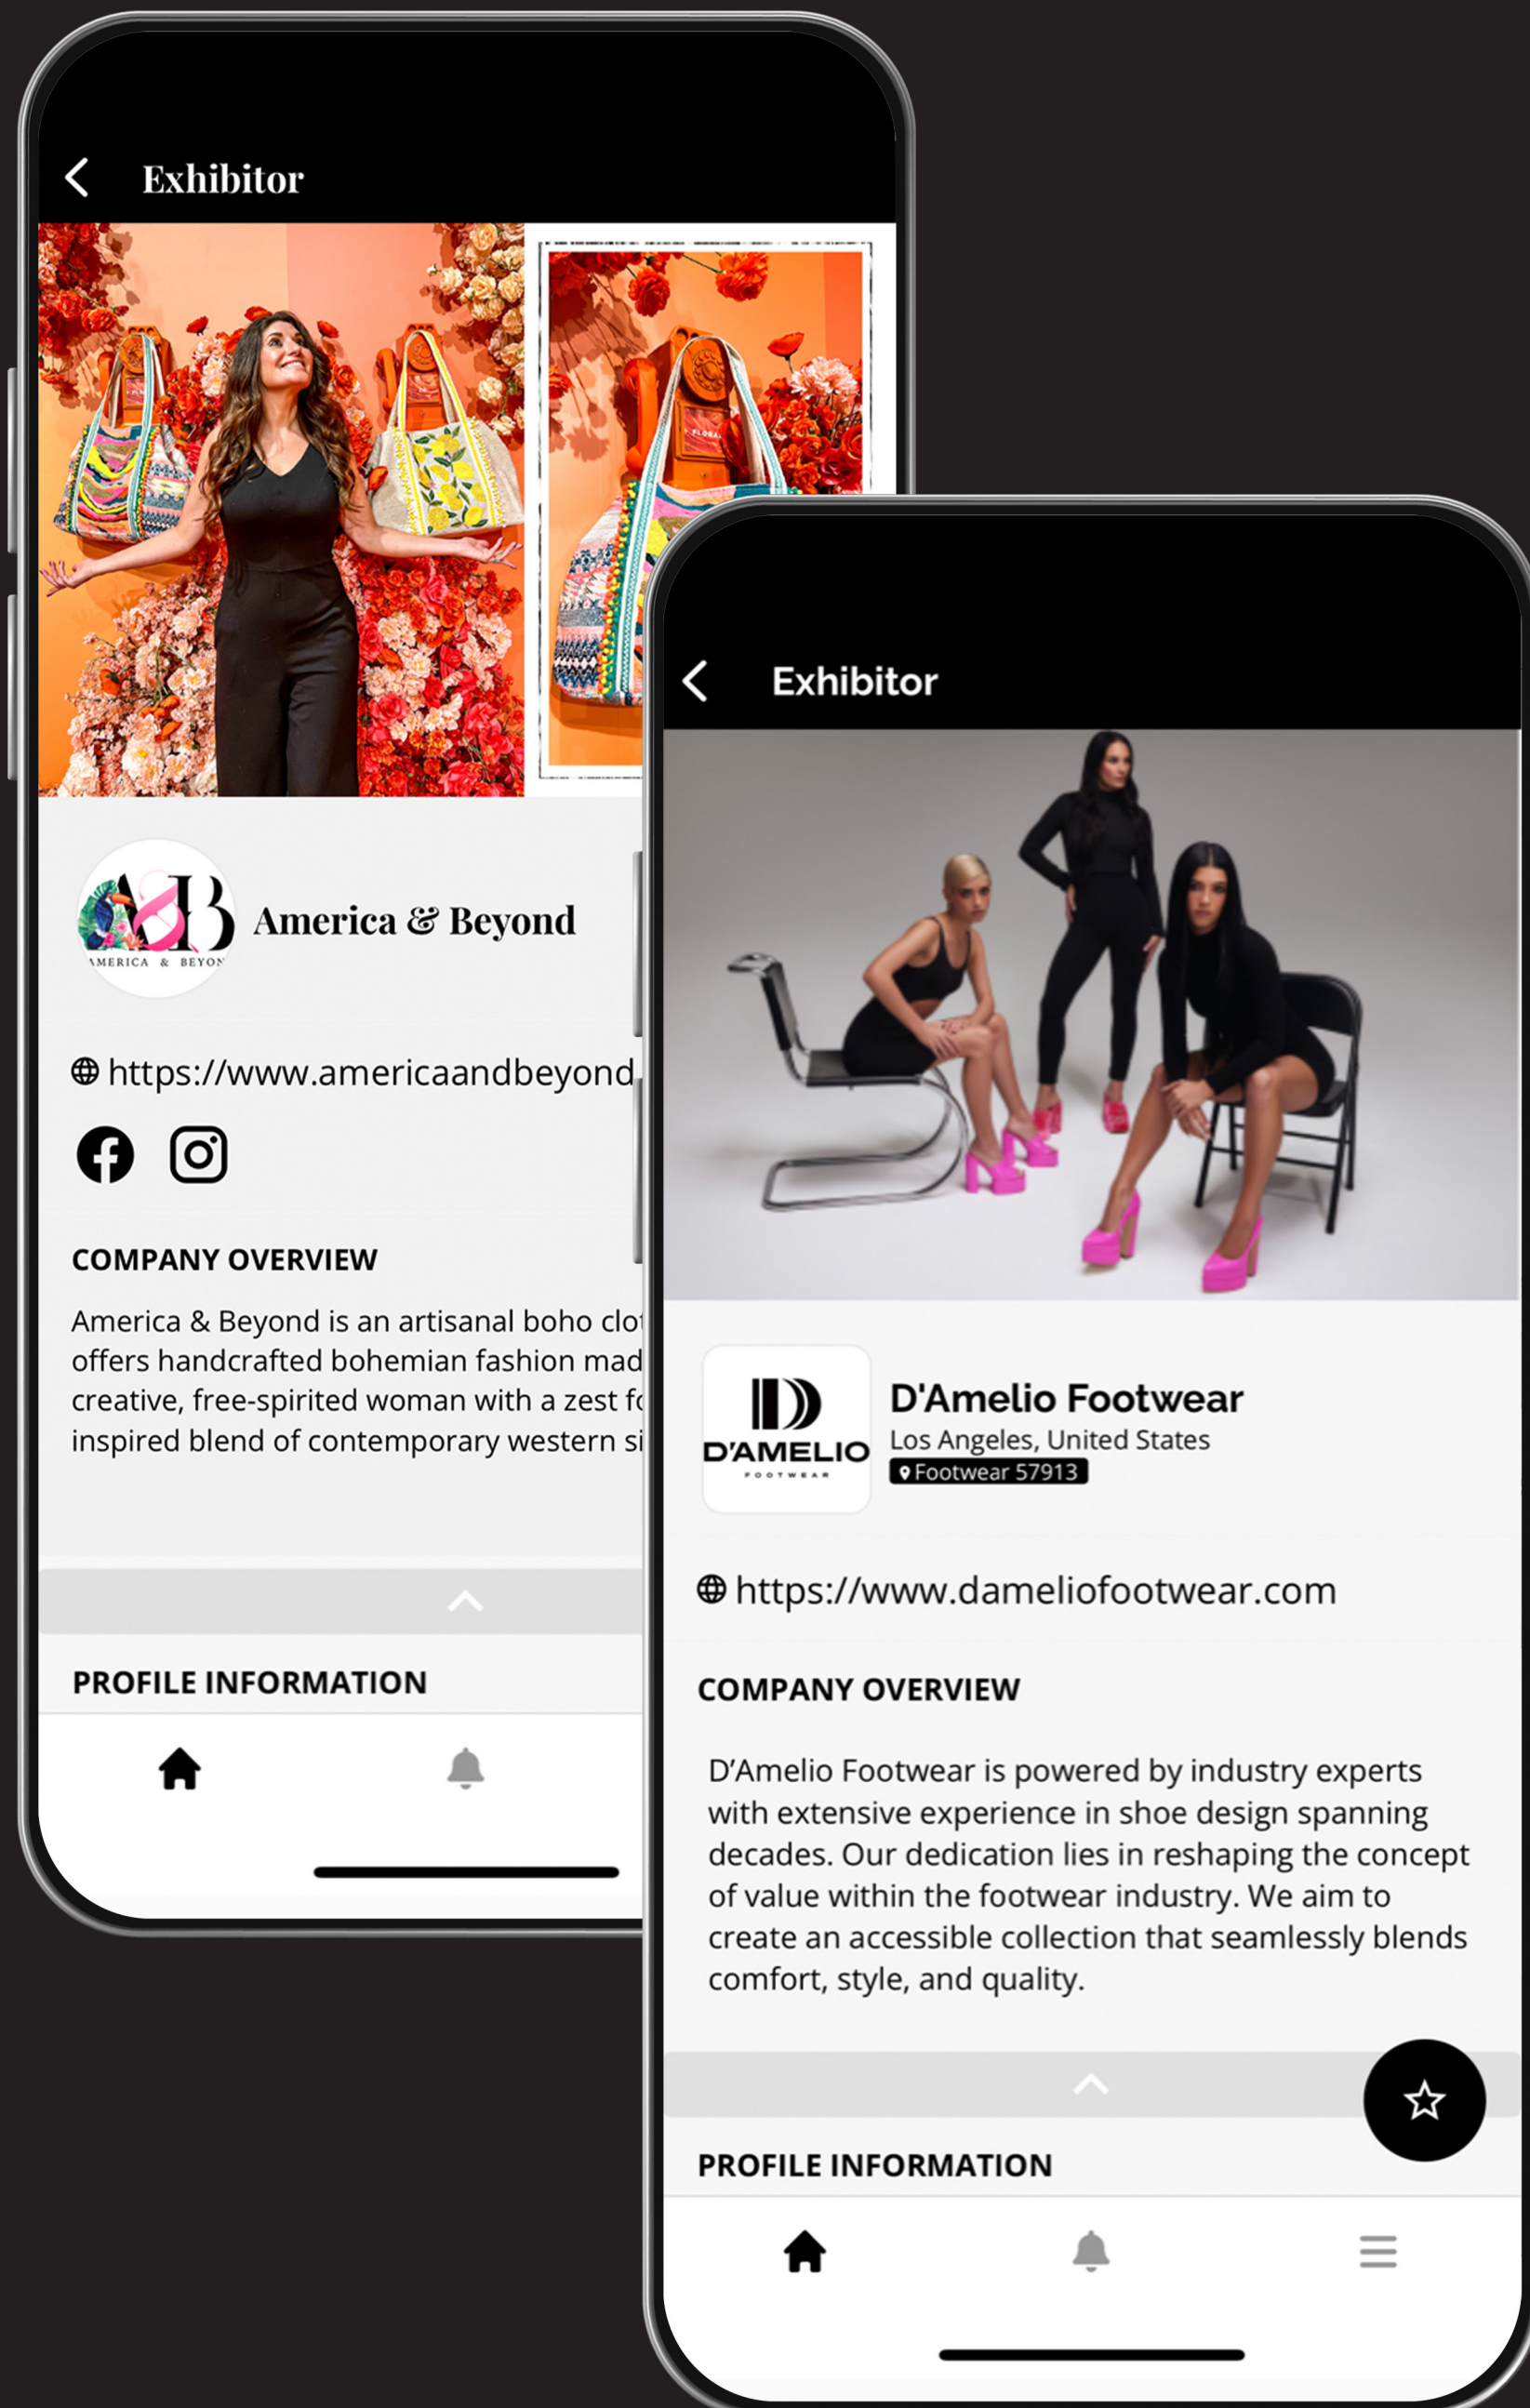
Exhibitor

A&B
AMERICA & BEYOND

America & Beyond

https://www.americaandbeyond

COMPANY OVERVIEW

America & Beyond is an artisanal boho clo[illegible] offers handcrafted bohemian fashion mad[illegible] creative, free-spirited woman with a zest f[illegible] inspired blend of contemporary western si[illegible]

PROFILE INFORMATION

Exhibitor

D'AMELIO
FOOTWEAR

D'Amelio Footwear
Los Angeles, United States
Footwear 57913

https://www.dameliofootwear.com

COMPANY OVERVIEW

D'Amelio Footwear is powered by industry experts with extensive experience in shoe design spanning decades. Our dedication lies in reshaping the concept of value within the footwear industry. We aim to create an accessible collection that seamlessly blends comfort, style, and quality.

PROFILE INFORMATION